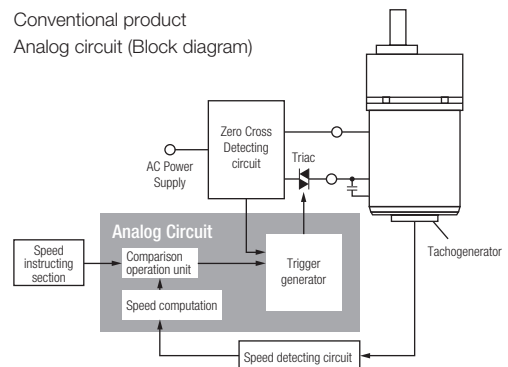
Conventional product
Analog circuit (Block diagram)

Zero Cross Detecting circuit

AC Power Supply

Triac

Analog Circuit

Speed instructing section

Comparison operation unit

Trigger generator

Speed computation

Tachogenerator

Speed detecting circuit